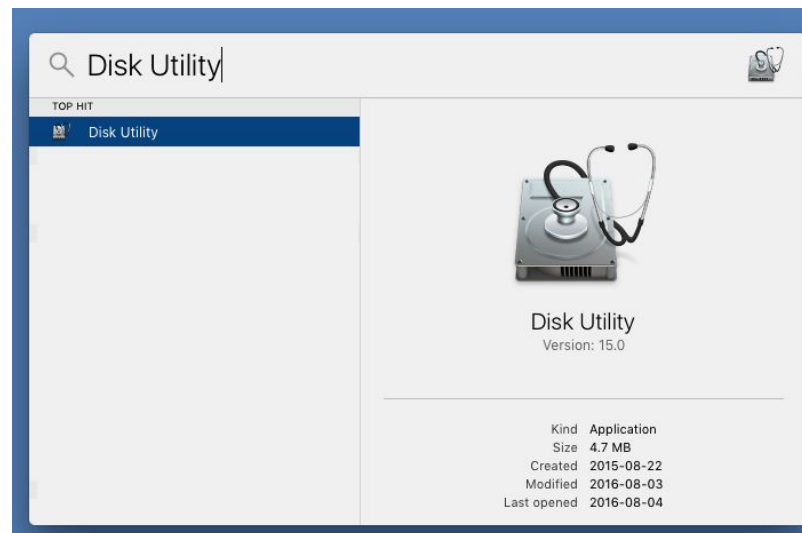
Disk Utility

TOP HIT

Disk Utility

Disk Utility
Version: 15.0

| | |
|---|---|
| Kind | Application |
| Size | 4.7 MB |
| Created | 2015-08-22 |
| Modified | 2016-08-03 |
| Last opened | 2016-08-04 |